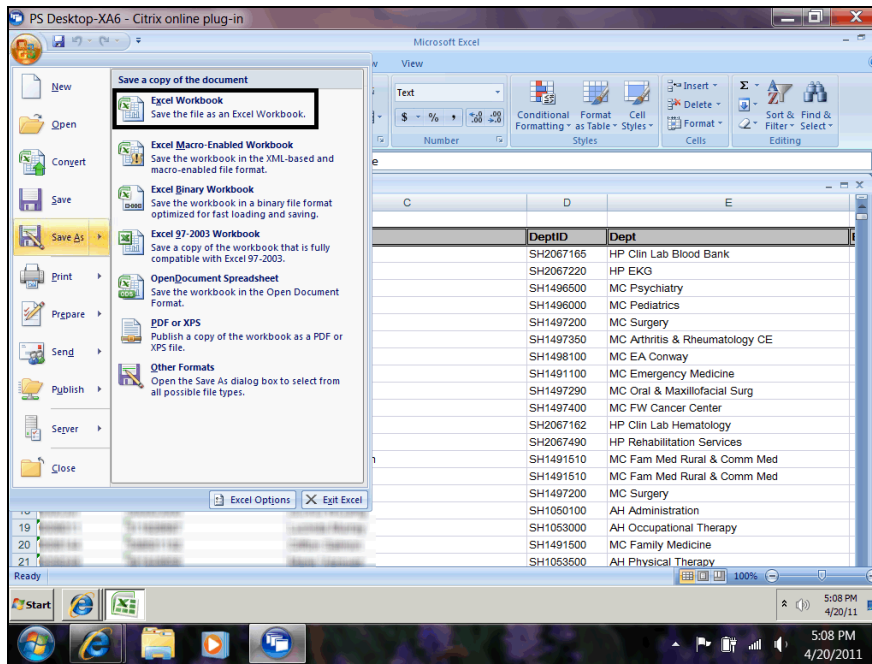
PS Desktop-XA6 - Citrix online plug-in

Microsoft Excel

View

New

Open

Convert

Save

Save As

Print

Prepare

Send

Publish

Server

Close

Save a copy of the document

Excel Workbook
Save the file as an Excel Workbook.

Excel Macro-Enabled Workbook
Save the workbook in the XML-based and macro-enabled file format.

Excel Binary Workbook
Save the workbook in a binary file format optimized for fast loading and saving.

Excel 97-2003 Workbook
Save a copy of the workbook that is fully compatible with Excel 97-2003.

OpenDocument Spreadsheet
Save the workbook in the Open Document Format.

PDF or XPS
Publish a copy of the workbook as a PDF or XPS file.

Other Formats
Open the Save As dialog box to select from all possible file types.

Excel Options | Exit Excel

Text

$ - % , .00 .0

Number

Conditional Formatting | Format as Table | Cell Styles

Styles

Insert | Delete | Format

Cells

Σ | Sort & Filter | Find & Select

Editing

e

| C | D | E |
|---|---|---|
| | DeptID | Dept |
| | SH2067165 | HP Clin Lab Blood Bank |
| | SH2067220 | HP EKG |
| | SH1496500 | MC Psychiatry |
| | SH1496000 | MC Pediatrics |
| | SH1497200 | MC Surgery |
| | SH1497350 | MC Arthritis & Rheumatology CE |
| | SH1498100 | MC EA Conway |
| | SH1491100 | MC Emergency Medicine |
| | SH1497290 | MC Oral & Maxillofacial Surg |
| | SH1497400 | MC FW Cancer Center |
| | SH2067162 | HP Clin Lab Hematology |
| | SH2067490 | HP Rehabilitation Services |
| | SH1491510 | MC Fam Med Rural & Comm Med |
| | SH1491510 | MC Fam Med Rural & Comm Med |
| | SH1497200 | MC Surgery |
| | SH1050100 | AH Administration |
| 19 | SH1053000 | AH Occupational Therapy |
| 20 | SH1491500 | MC Family Medicine |
| 21 | SH1053500 | AH Physical Therapy |

Ready

100%

Start

5:08 PM
4/20/11

5:08 PM
4/20/2011